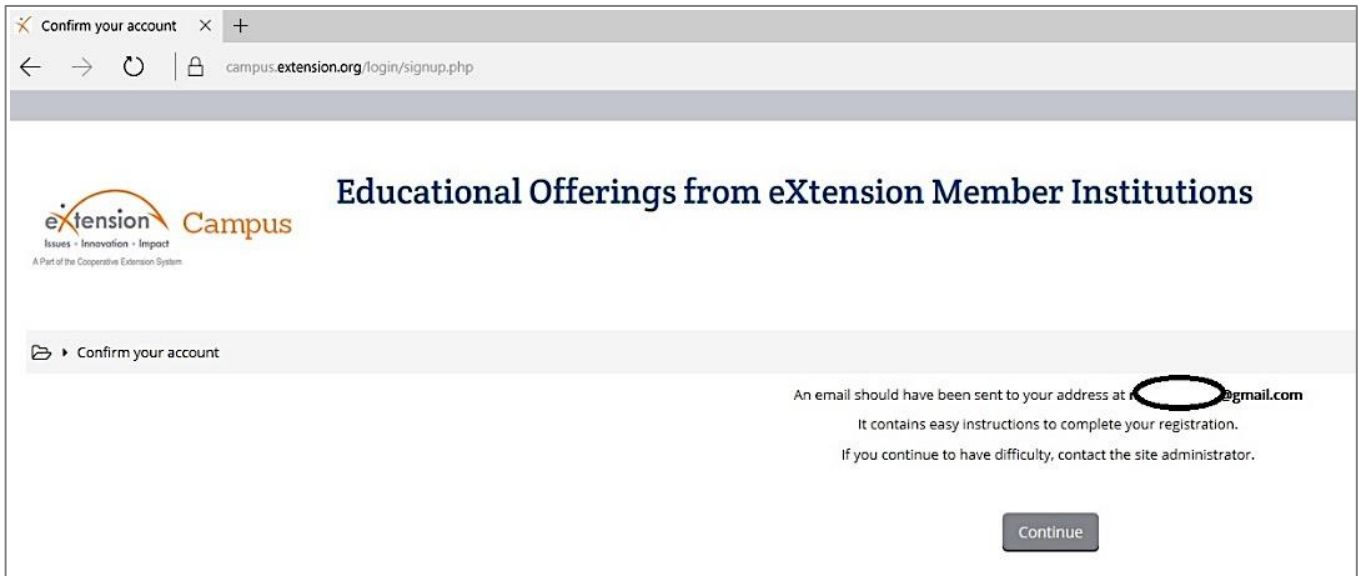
Confirm your account ×  +

campus.extension.org/login/signup.php

eXtension Campus
Issues • Innovation • Impact
A Part of the Cooperative Extension System

Educational Offerings from eXtension Member Institutions

Confirm your account

An email should have been sent to your address at r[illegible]@gmail.com

It contains easy instructions to complete your registration.

If you continue to have difficulty, contact the site administrator.

Continue